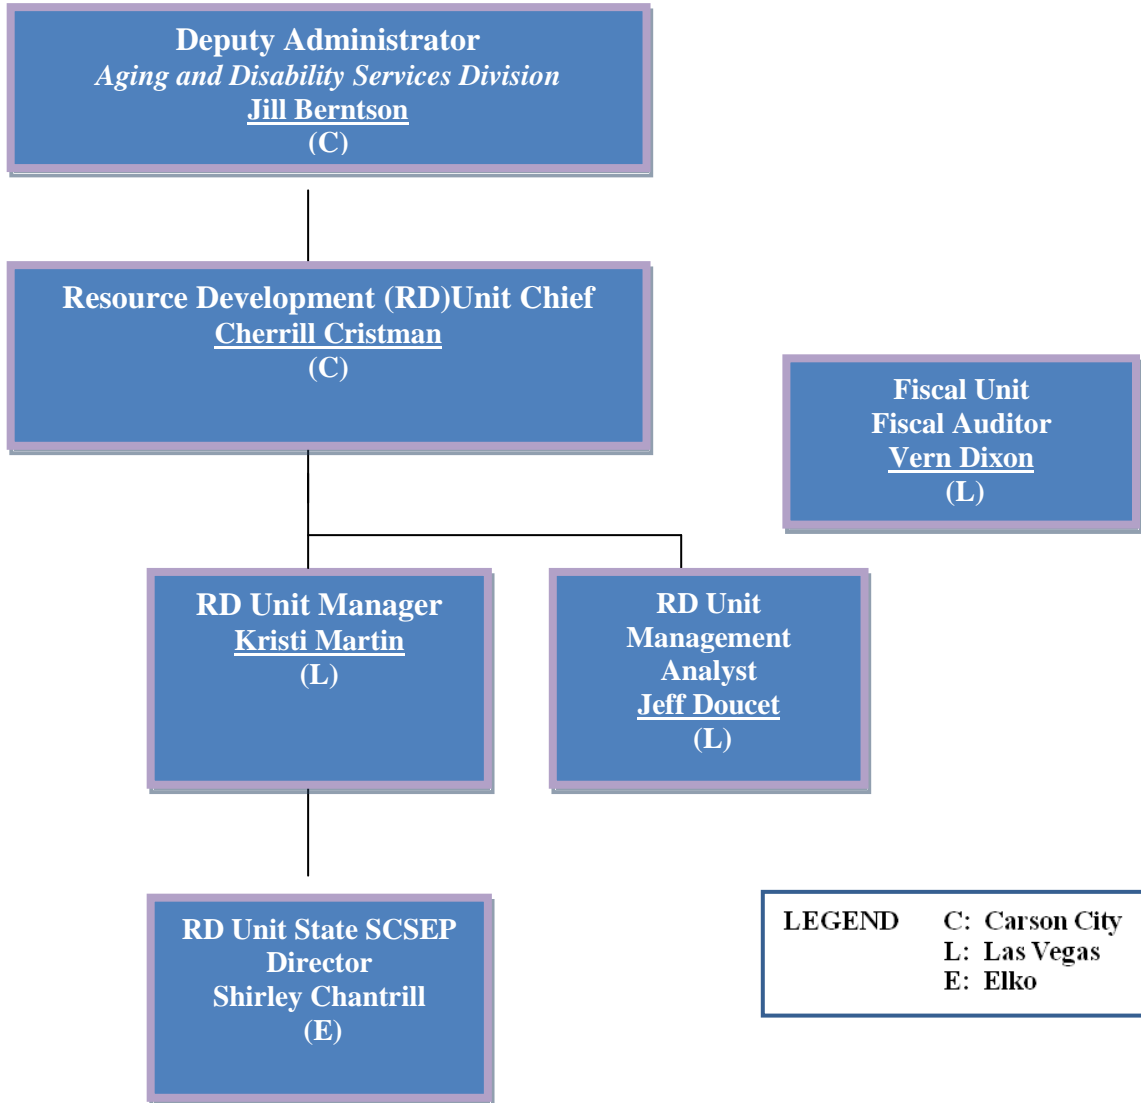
Deputy Administrator
*Aging and Disability Services Division*
Jill Berntson
(C)

Resource Development (RD)Unit Chief
Cherrill Cristman
(C)

Fiscal Unit
Fiscal Auditor
Vern Dixon
(L)

RD Unit Manager
Kristi Martin
(L)

RD Unit
Management
Analyst
Jeff Doucet
(L)

RD Unit State SCSEP
Director
Shirley Chantrill
(E)

LEGEND C: Carson City
L: Las Vegas
E: Elko